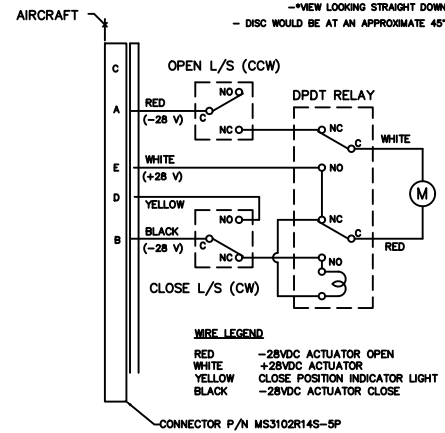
AIRCRAFT

–*VIEW LOOKING STRAIGHT DOWN
– DISC WOULD BE AT AN APPROXIMATE 45°

C
A
E
D
B

OPEN L/S (CCW)

NO
C
NC

RED
(–28 V)

WHITE
(+28 V)

YELLOW

BLACK
(–28 V)

NO
C
NC

CLOSE L/S (CW)

DPDT RELAY

NC
NO
NC
NO

WHITE

M

RED

WIRE LEGEND

| | |
|---|---|
| RED | –28VDC ACTUATOR OPEN |
| WHITE | +28VDC ACTUATOR |
| YELLOW | CLOSE POSITION INDICATOR LIGHT |
| BLACK | –28VDC ACTUATOR CLOSE |

CONNECTOR P/N MS3102R14S–5P